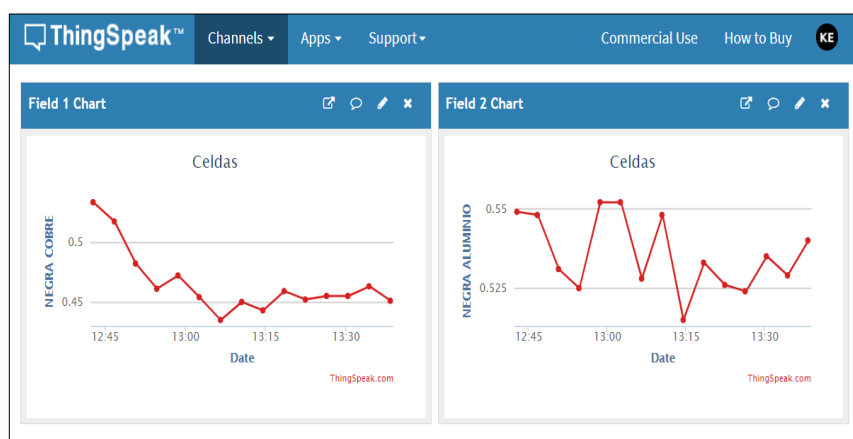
ThingSpeak™ Channels ▾ Apps ▾ Support ▾ Commercial Use How to Buy KE

Field 1 Chart

Celdas

NEGRA COBRE

0.5

0.45

12:45 13:00 13:15 13:30

Date

ThingSpeak.com

Field 2 Chart

Celdas

NEGRA ALUMINIO

0.55

0.525

12:45 13:00 13:15 13:30

Date

ThingSpeak.com